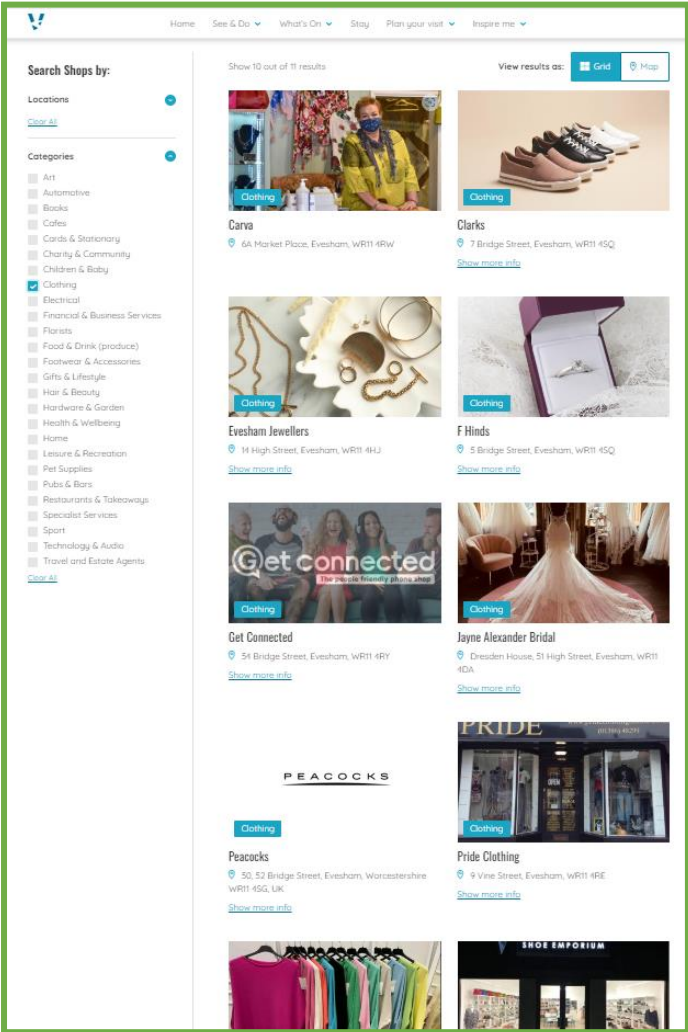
Home See & Do What's On Stay Plan your visit Inspire me

Search Shops by:

Locations

Clear All

Categories

Art
Automotive
Books
Cafes
Cards & Stationary
Charity & Community
Children & Baby
Clothing
Electrical
Financial & Business Services
Florists
Food & Drink (produce)
Footwear & Accessories
Gifts & Lifestyle
Hair & Beauty
Hardware & Garden
Health & Wellbeing
Home
Leisure & Recreation
Pet Supplies
Pubs & Bars
Restaurants & Takeaways
Specialist Services
Sport
Technology & Audio
Travel and Estate Agents

Clear All

Show 10 out of 11 results

View results as: Grid Map

Clothing
Carva
6A Market Place, Evesham, WR11 4RW

Clothing
Clarks
7 Bridge Street, Evesham, WR11 4SQ
Show more info

Clothing
Evesham Jewellers
14 High Street, Evesham, WR11 4HJ
Show more info

Clothing
F Hinds
5 Bridge Street, Evesham, WR11 4SQ
Show more info

Get connected
The people friendly phone shop
Clothing
Get Connected
54 Bridge Street, Evesham, WR11 4RY
Show more info

Clothing
Jayne Alexander Bridal
Dresden House, 51 High Street, Evesham, WR11 4DA
Show more info

PEACOCKS
Clothing
Peacocks
50, 52 Bridge Street, Evesham, Worcestershire WR11 4SG, UK
Show more info

PRIDE
Clothing
Pride Clothing
9 Vine Street, Evesham, WR11 4RE
Show more info

SHOE EMPORIUM